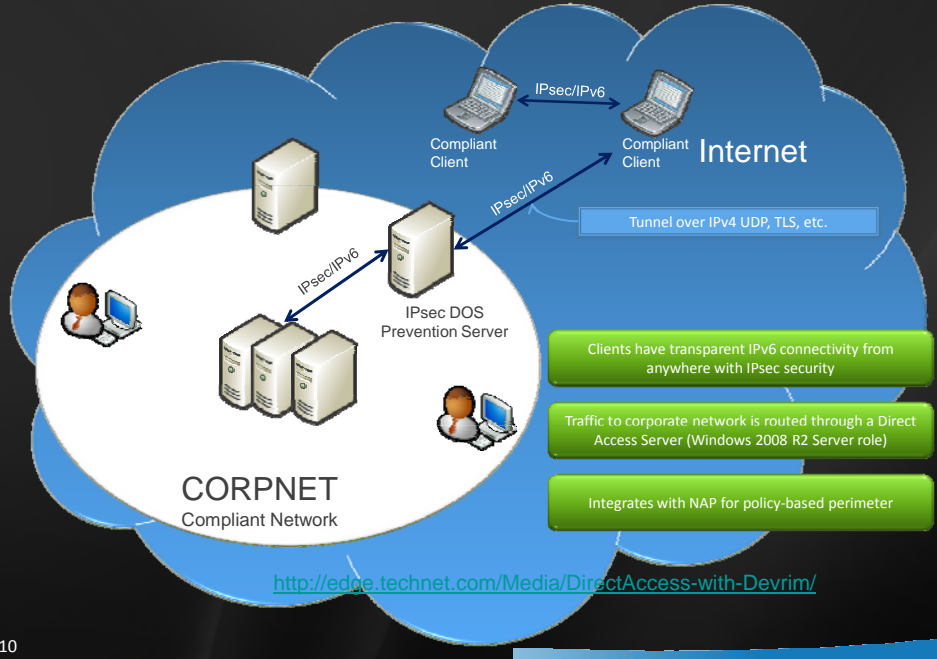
IPsec/IPv6

Compliant Client

Compliant Client

Internet

IPsec/IPv6

Tunnel over IPv4 UDP, TLS, etc.

IPsec/IPv6

IPsec DOS Prevention Server

Clients have transparent IPv6 connectivity from anywhere with IPsec security

Traffic to corporate network is routed through a Direct Access Server (Windows 2008 R2 Server role)

Integrates with NAP for policy-based perimeter

CORPNET
Compliant Network

http://edge.technet.com/Media/DirectAccess-with-Devrim/

10